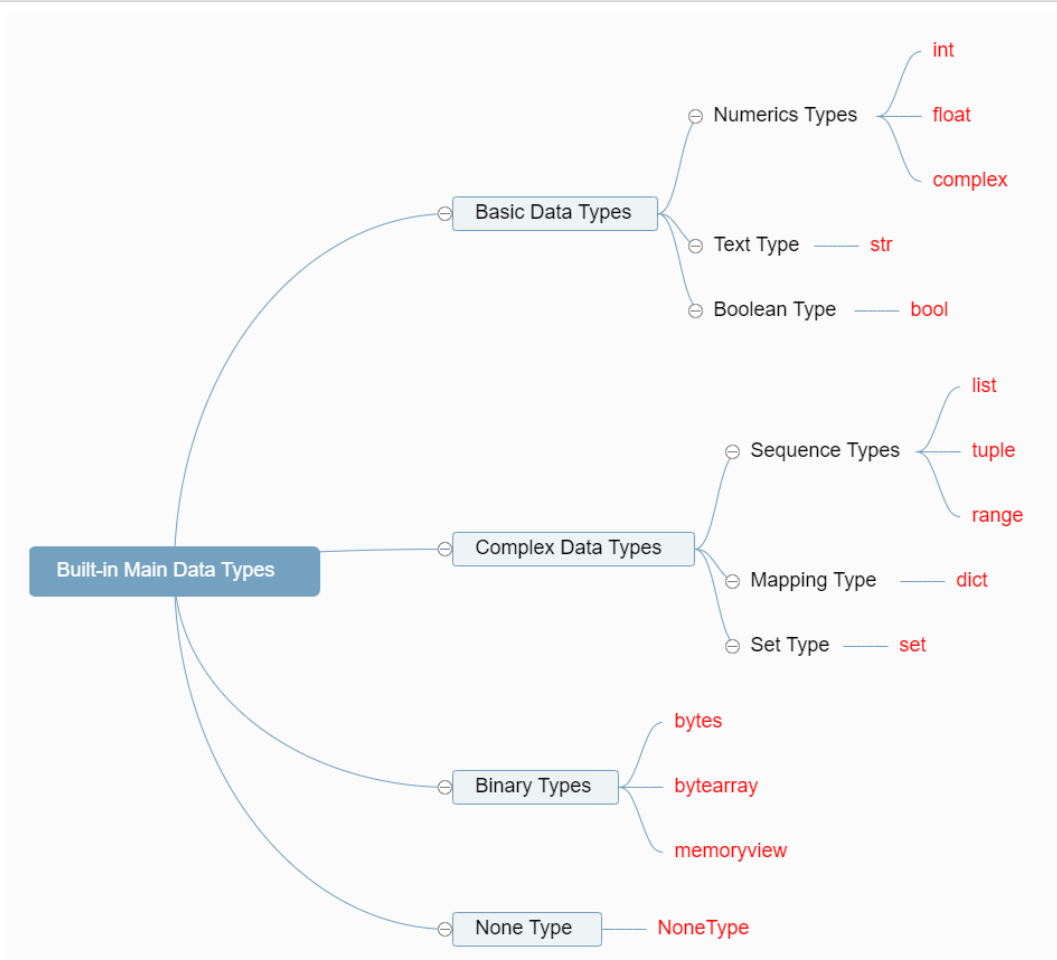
Built-in Main Data Types

Basic Data Types
Numerics Types
int
float
complex
Text Type
str
Boolean Type
bool

Complex Data Types
Sequence Types
list
tuple
range
Mapping Type
dict
Set Type
set

Binary Types
bytes
bytearray
memoryview

None Type
NoneType